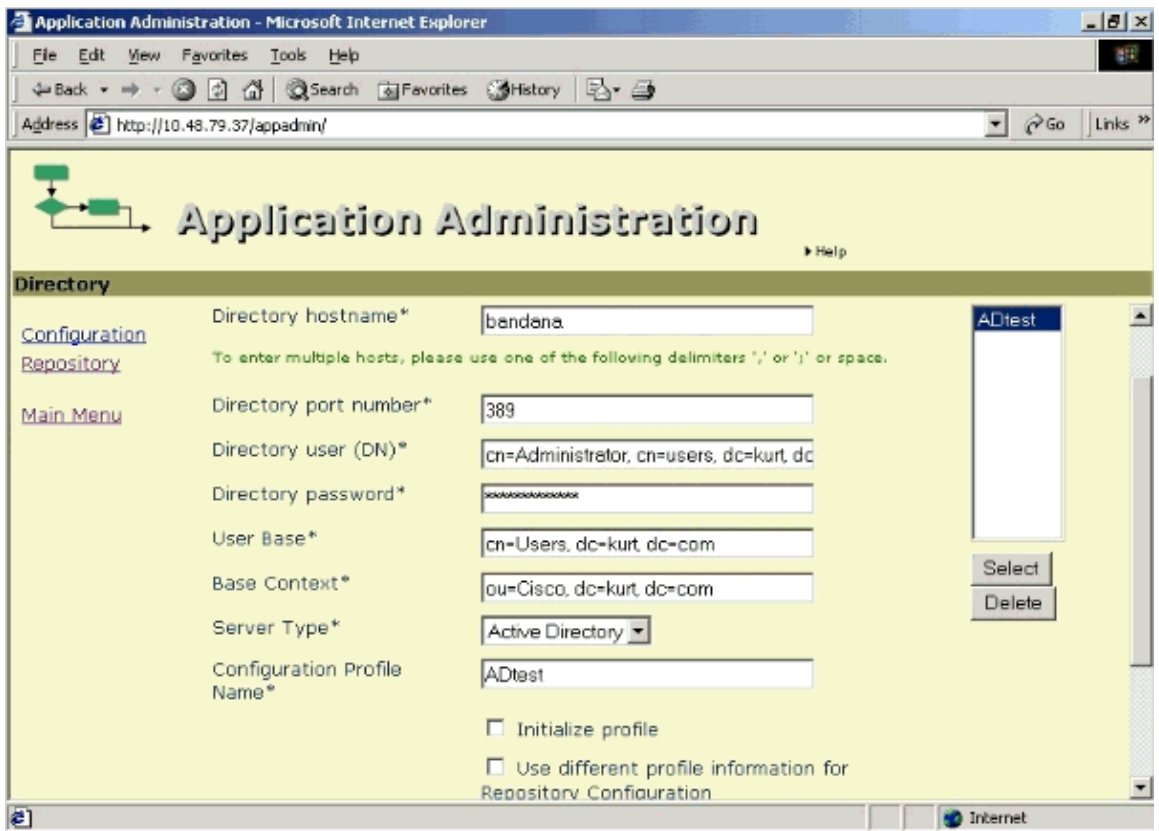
Application Administration - Microsoft Internet Explorer

File Edit View Favorites Tools Help

Back Search Favorites History

Address http://10.48.79.37/appadmin/ Go Links »

Application Administration

Help

Directory

Configuration
Repository

Main Menu

Directory hostname* bandana

To enter multiple hosts, please use one of the following delimiters ',' or ';' or space.

Directory port number* 389

Directory user (DN)* cn=Administrator, cn=users, dc=kurt, dc

Directory password* ************

User Base* cn=Users, dc=kurt, dc=com

Base Context* ou=Cisco, dc=kurt, dc=com

Server Type* Active Directory

Configuration Profile Name* ADtest

Initialize profile

Use different profile information for Repository Configuration

ADtest

Select

Delete

Internet